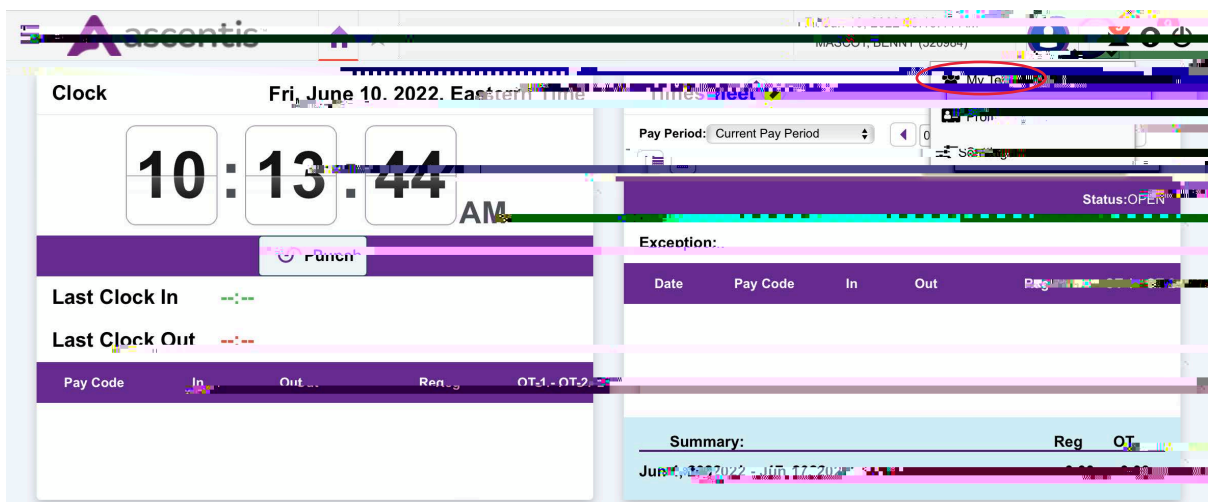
ascentis

MASCOT, BENNY (520984)

My Te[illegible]

Prof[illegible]

S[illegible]

Clock

Fri, June 10, 2022, Eastern Time

10 : 13 : 44 AM

Punch

Last Clock In --:--

Last Clock Out --:--

| Pay Code | In | Out | Reg | OT-1 | OT-2 |
|---|---|---|---|---|---|

Timesheet

Pay Period: Current Pay Period

Status:OPEN

Exception:

| Date | Pay Code | In | Out | Reg |
|---|---|---|---|---|

Summary: Reg OT

Jun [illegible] 2022 - Jun 17 2022 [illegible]